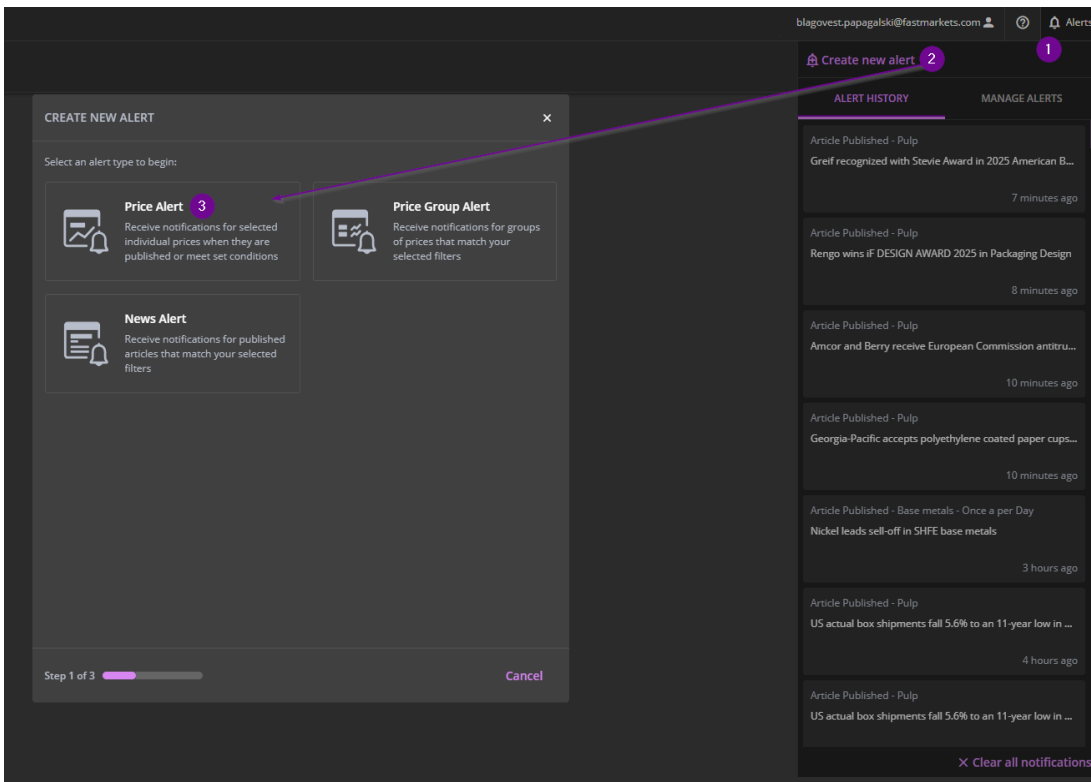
blagovest.papagalski@fastmarkets.com Alerts

1

Create new alert 2

ALERT HISTORY

MANAGE ALERTS

CREATE NEW ALERT

×

Select an alert type to begin:

Price Alert 3
Receive notifications for selected individual prices when they are published or meet set conditions

Price Group Alert
Receive notifications for groups of prices that match your selected filters

News Alert
Receive notifications for published articles that match your selected filters

Step 1 of 3

Cancel

Article Published - Pulp
Greif recognized with Stevie Award in 2025 American B...
7 minutes ago

Article Published - Pulp
Rengo wins iF DESIGN AWARD 2025 in Packaging Design
8 minutes ago

Article Published - Pulp
Amcor and Berry receive European Commission antitru...
10 minutes ago

Article Published - Pulp
Georgia-Pacific accepts polyethylene coated paper cups...
10 minutes ago

Article Published - Base metals - Once a per Day
Nickel leads sell-off in SHFE base metals
3 hours ago

Article Published - Pulp
US actual box shipments fall 5.6% to an 11-year low in ...
4 hours ago

Article Published - Pulp
US actual box shipments fall 5.6% to an 11-year low in ...

× Clear all notifications